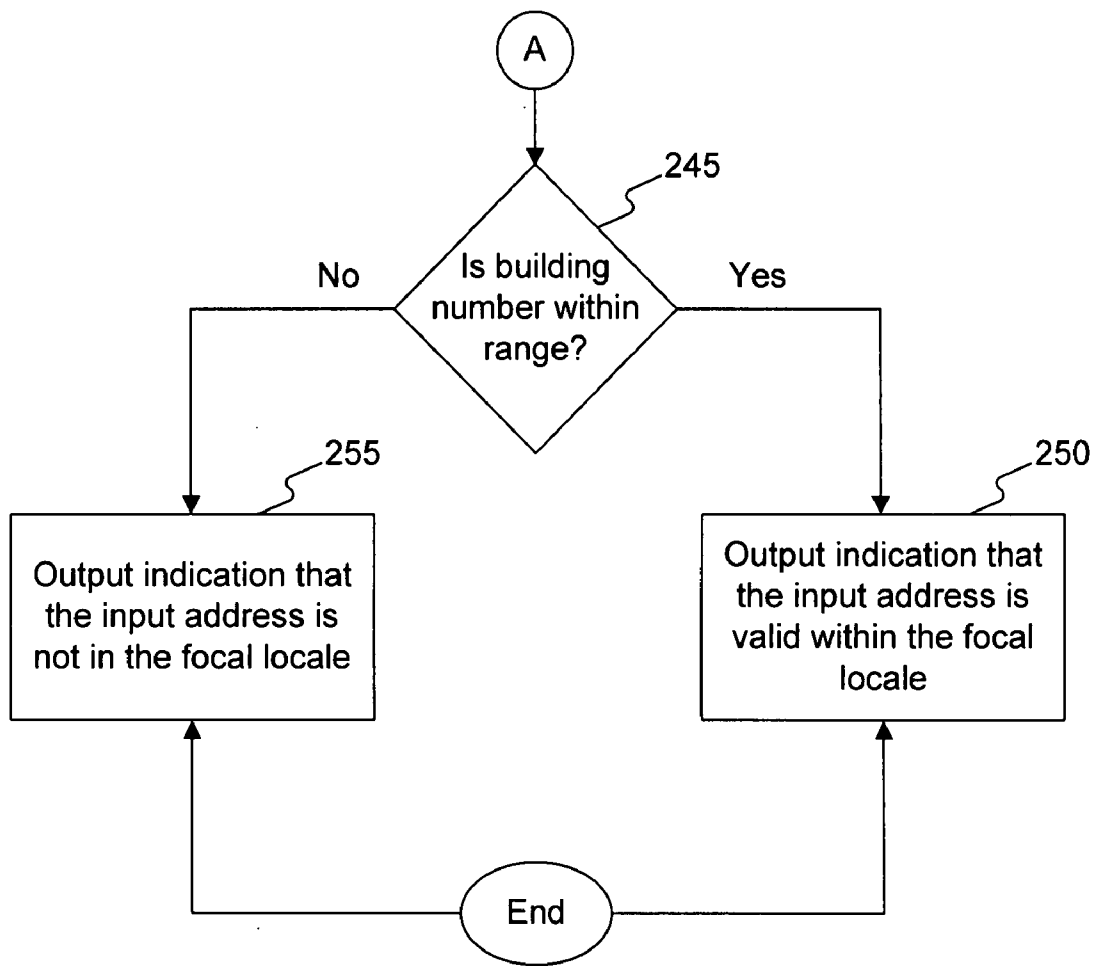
A

245

Is building number within range?

No

Yes

255

Output indication that the input address is not in the focal locale

250

Output indication that the input address is valid within the focal locale

End